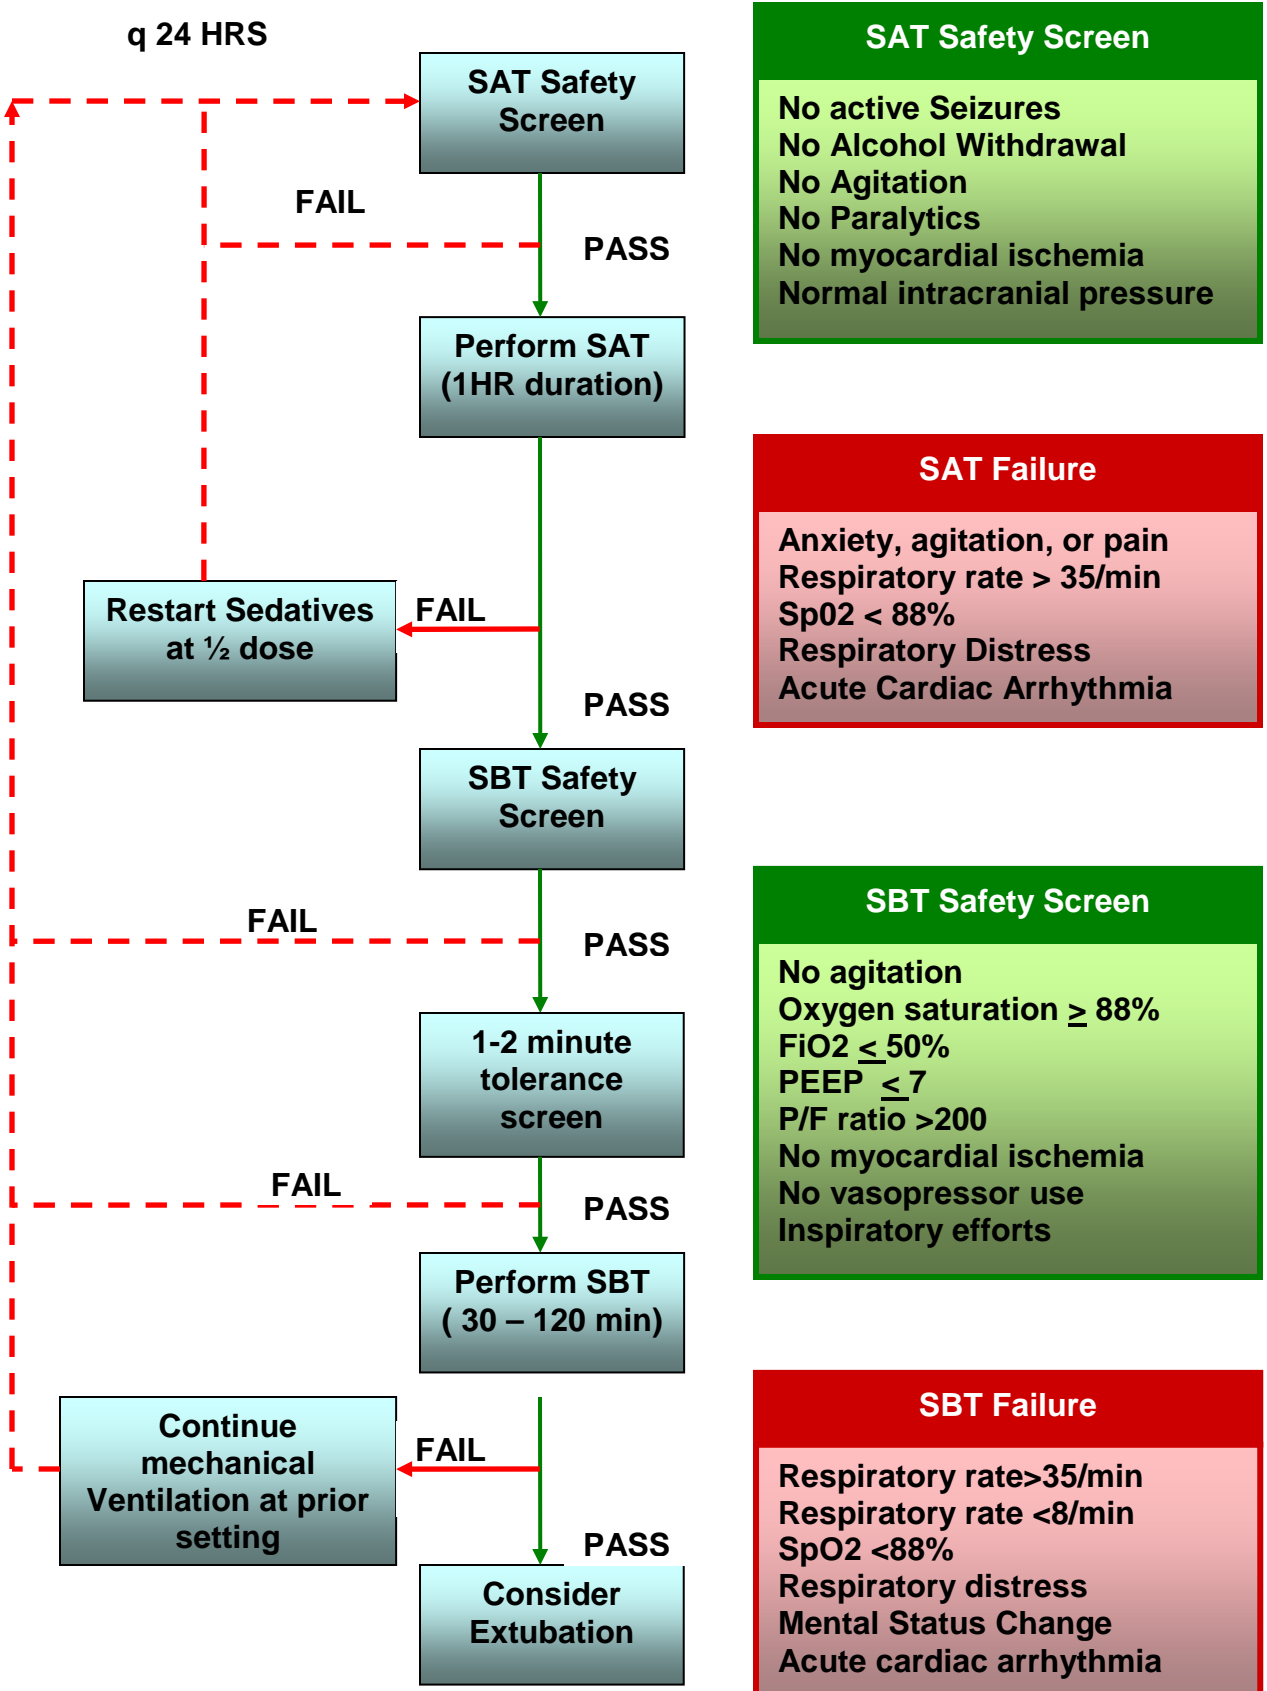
q 24 HRS

SAT Safety Screen

FAIL

PASS

Perform SAT (1HR duration)

Restart Sedatives at ½ dose

FAIL

PASS

SBT Safety Screen

FAIL

PASS

1-2 minute tolerance screen

FAIL

PASS

Perform SBT ( 30 – 120 min)

Continue mechanical Ventilation at prior setting

FAIL

PASS

Consider Extubation

SAT Safety Screen

No active Seizures
No Alcohol Withdrawal
No Agitation
No Paralytics
No myocardial ischemia
Normal intracranial pressure

SAT Failure

Anxiety, agitation, or pain
Respiratory rate > 35/min
Sp02 < 88%
Respiratory Distress
Acute Cardiac Arrhythmia

SBT Safety Screen

No agitation
Oxygen saturation $\geq$ 88%
FiO2 $\leq$ 50%
PEEP $\leq$ 7
P/F ratio >200
No myocardial ischemia
No vasopressor use
Inspiratory efforts

SBT Failure

Respiratory rate>35/min
Respiratory rate <8/min
SpO2 <88%
Respiratory distress
Mental Status Change
Acute cardiac arrhythmia